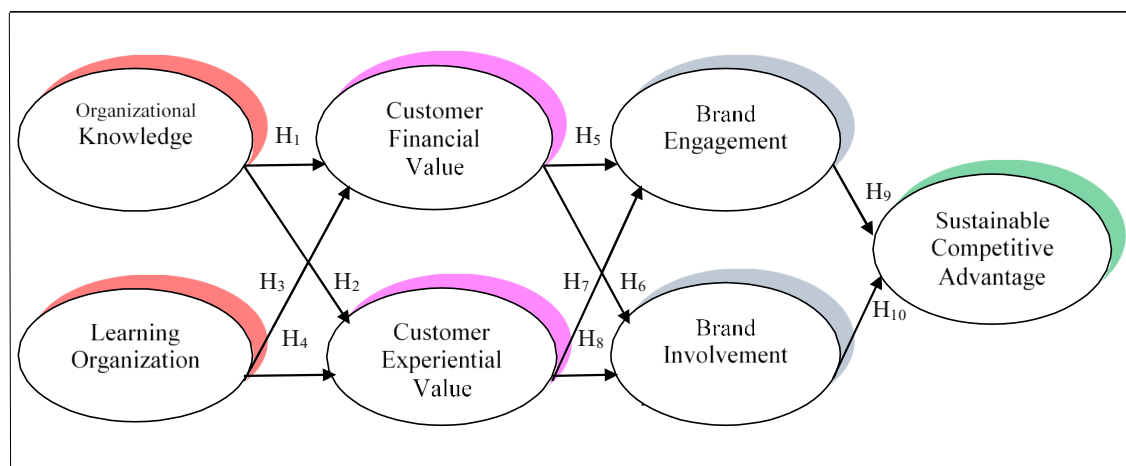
Organizational Knowledge

Learning Organization

Customer Financial Value

Customer Experiential Value

Brand Engagement

Brand Involvement

Sustainable Competitive Advantage

$H_1$

$H_2$

$H_3$

$H_4$

$H_5$

$H_6$

$H_7$

$H_8$

$H_9$

$H_{10}$